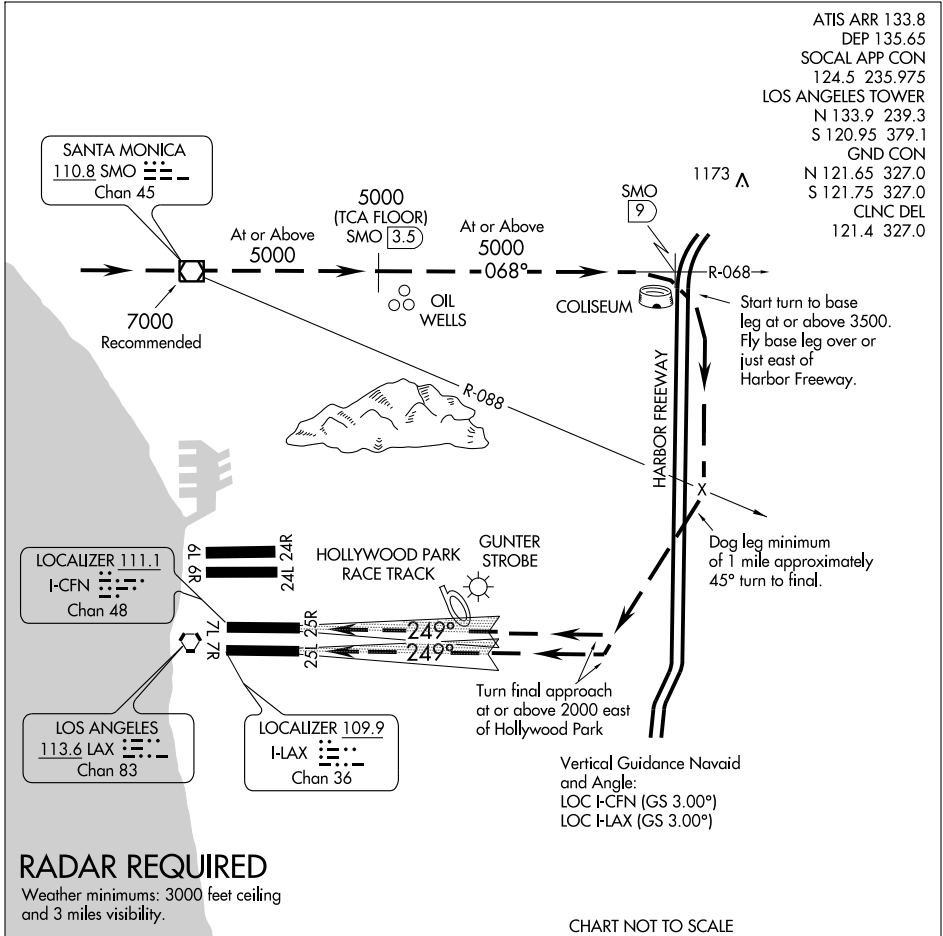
ATIS ARR 133.8
DEP 135.65
SOCAL APP CON
124.5 235.975
LOS ANGELES TOWER
N 133.9 239.3
S 120.95 379.1
GND CON
N 121.65 327.0
S 121.75 327.0
CLNC DEL
121.4 327.0

SANTA MONICA
110.8 SMO
Chan 45

At or Above
5000

5000
(TCA FLOOR)
SMO 3.5

At or Above
5000
068°

SMO
9

1173

R-068

7000
Recommended

OIL
WELLS

COLISEUM

Start turn to base leg at or above 3500. Fly base leg over or just east of Harbor Freeway.

R-088

HARBOR FREEWAY

X

Dog leg minimum of 1 mile approximately 45° turn to final.

6L 24R
6R 24L

LOCALIZER 111.1
I-CFN
Chan 48

HOLLYWOOD PARK
RACE TRACK

GUNTER
STROBE

7L 25R
7R 25L

249°
249°

Turn final approach at or above 2000 east of Hollywood Park

LOS ANGELES
113.6 LAX
Chan 83

LOCALIZER 109.9
I-LAX
Chan 36

Vertical Guidance Navaid and Angle:
LOC I-CFN (GS 3.00°)
LOC I-LAX (GS 3.00°)

RADAR REQUIRED
Weather minimums: 3000 feet ceiling and 3 miles visibility.

CHART NOT TO SCALE